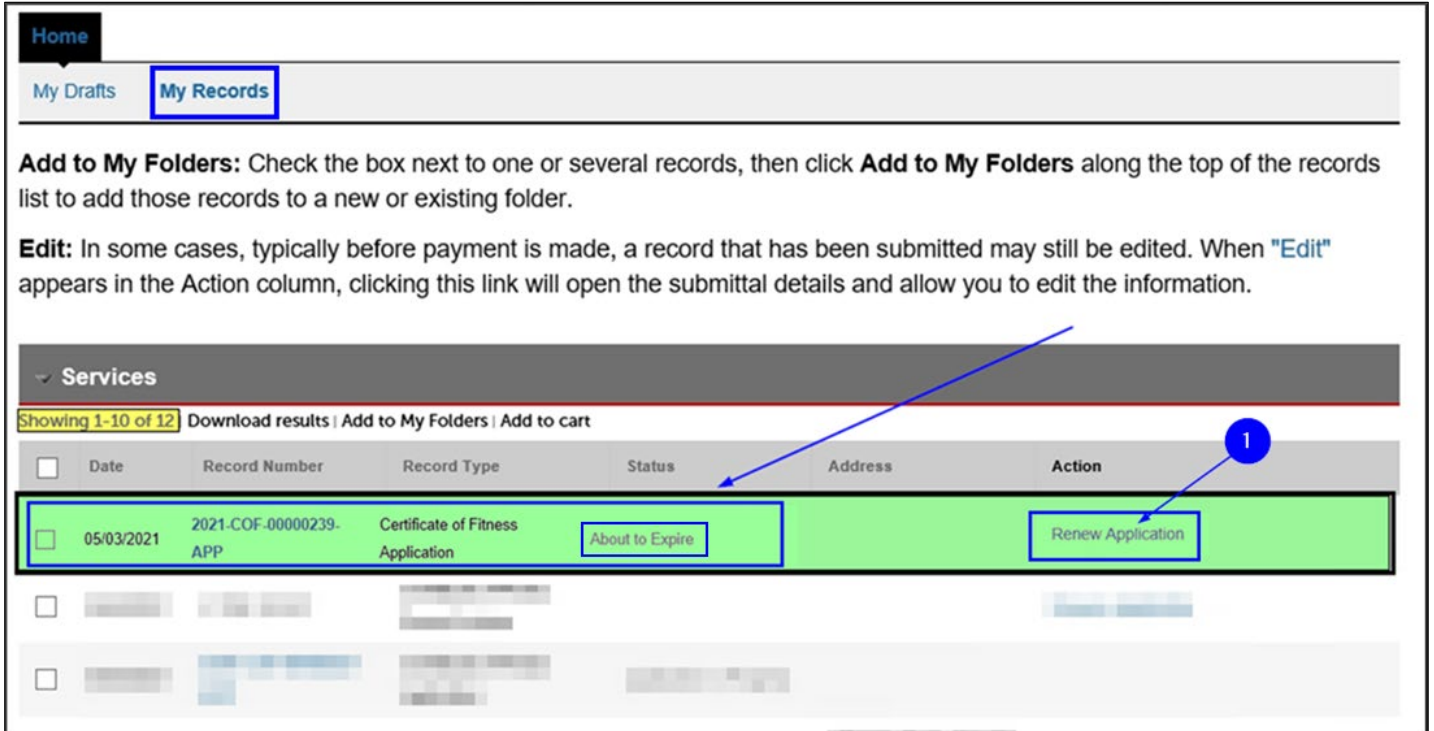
Home

My Drafts My Records

**Add to My Folders:** Check the box next to one or several records, then click **Add to My Folders** along the top of the records list to add those records to a new or existing folder.

**Edit:** In some cases, typically before payment is made, a record that has been submitted may still be edited. When "Edit" appears in the Action column, clicking this link will open the submittal details and allow you to edit the information.

Services

Showing 1-10 of 12 Download results | Add to My Folders | Add to cart

1

| | Date | Record Number | Record Type | Status | Address | Action |
|---|---|---|---|---|---|---|
| | 05/03/2021 | 2021-COF-00000239-APP | Certificate of Fitness Application | About to Expire | | Renew Application |
| | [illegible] | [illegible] | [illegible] | | | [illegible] |
| | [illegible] | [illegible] | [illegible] | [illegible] | | |